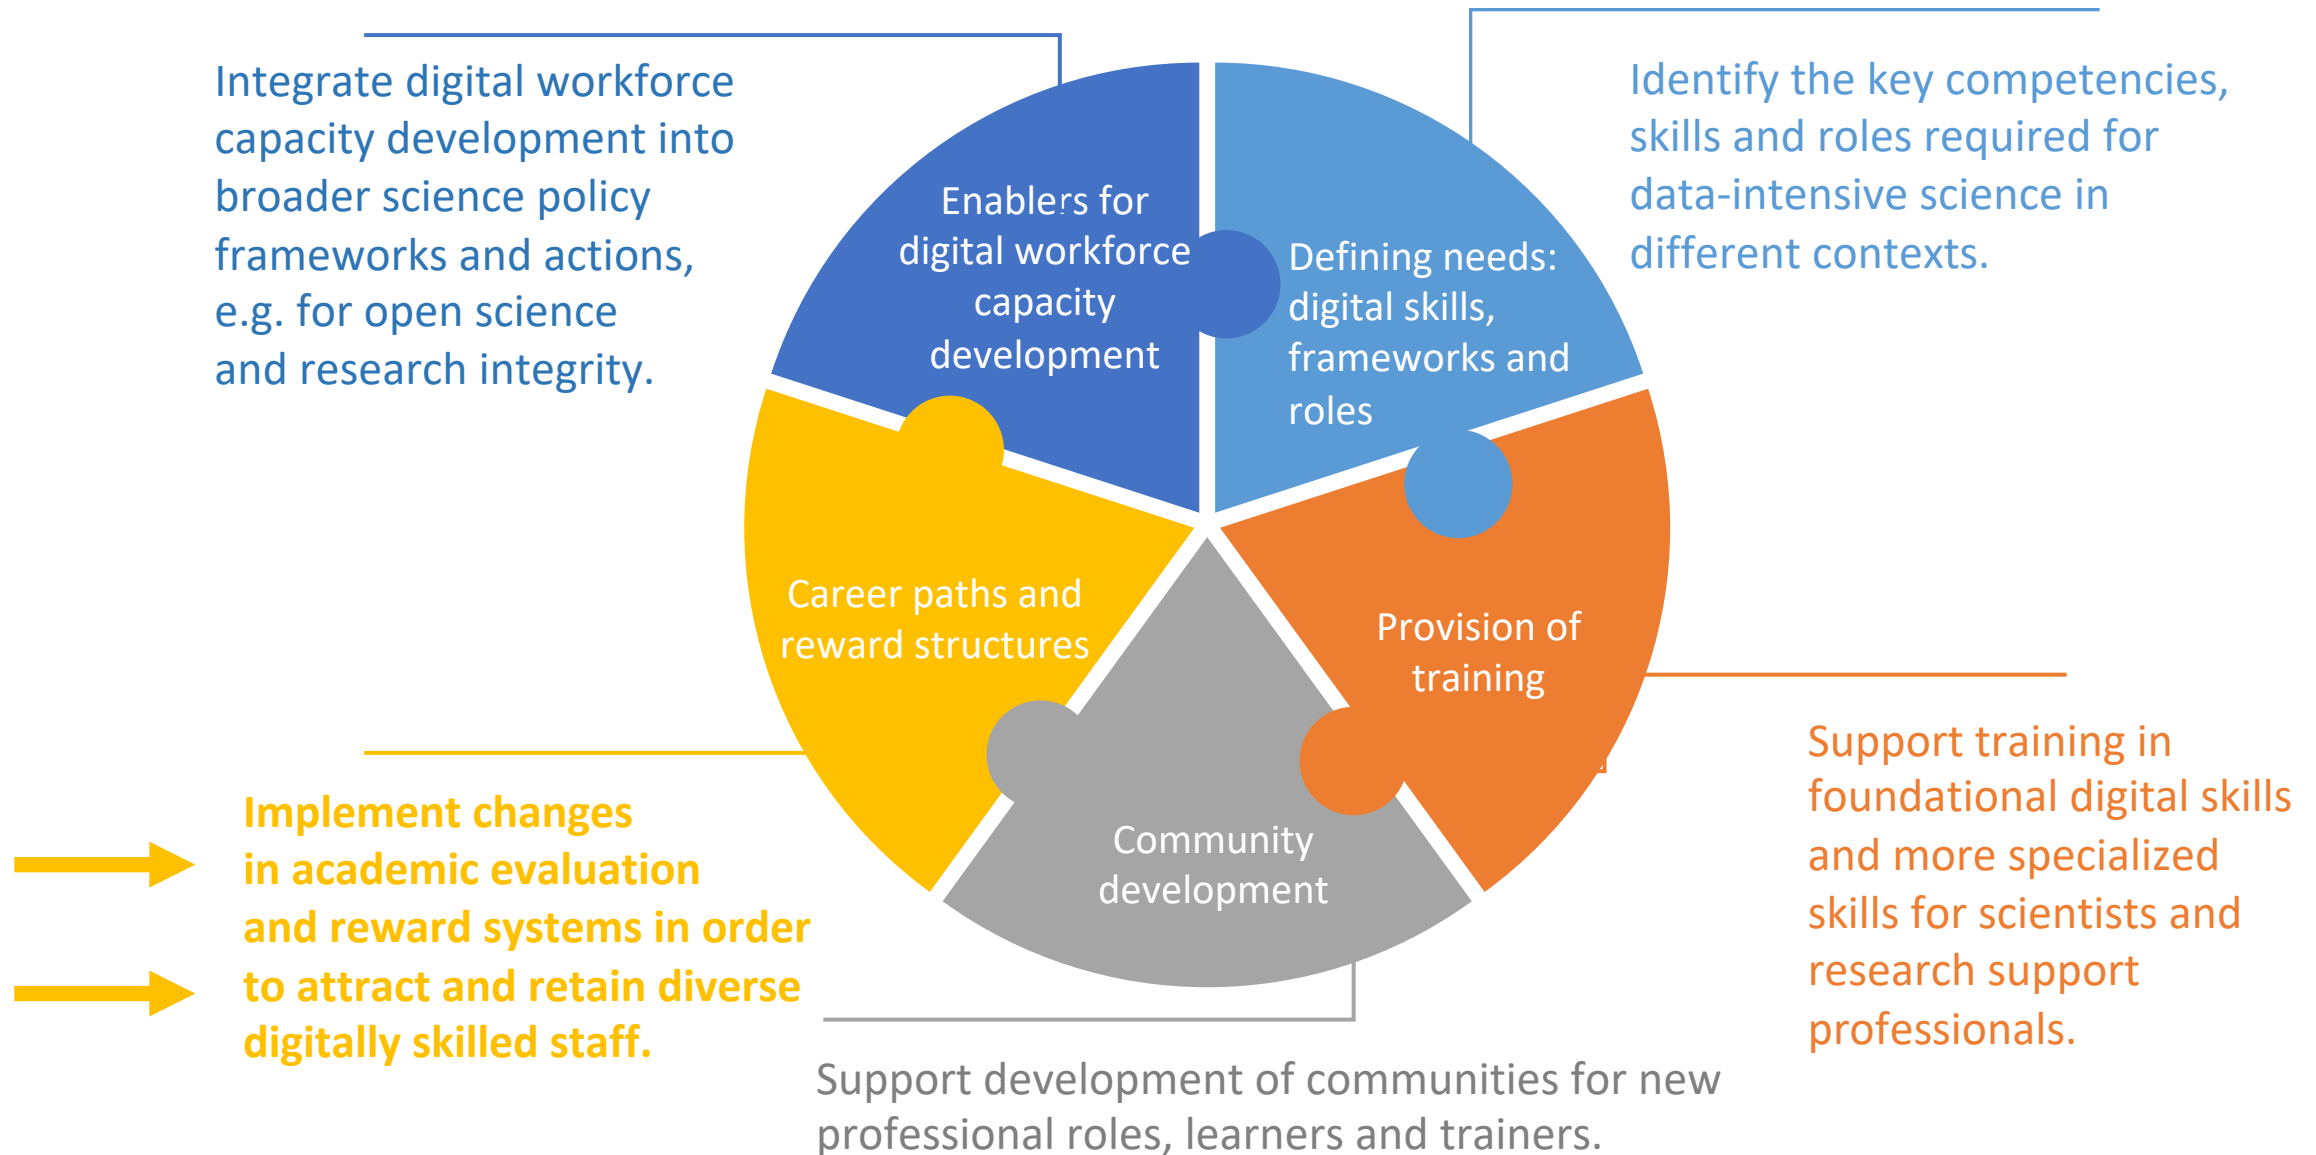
Integrate digital workforce capacity development into broader science policy frameworks and actions, e.g. for open science and research integrity.

Identify the key competencies, skills and roles required for data-intensive science in different contexts.

Enablers for digital workforce capacity development

Defining needs: digital skills, frameworks and roles

Career paths and reward structures

Provision of training

Community development

Implement changes in academic evaluation and reward systems in order to attract and retain diverse digitally skilled staff.

Support training in foundational digital skills and more specialized skills for scientists and research support professionals.

Support development of communities for new professional roles, learners and trainers.